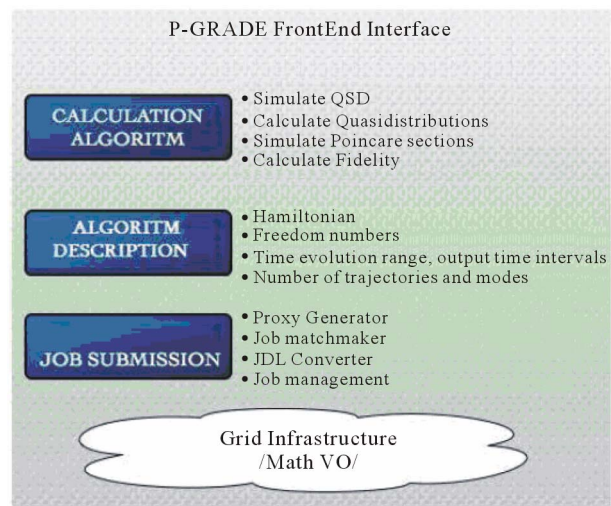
P-GRADE FrontEnd Interface

CALCULATION ALGORITM

• Simulate QSD
• Calculate Quasidistributions
• Simulate Poincare sections
• Calculate Fidelity

ALGORITM DESCRIPTION

• Hamiltonian
• Freedom numbers
• Time evolution range, output time intervals
• Number of trajectories and modes

JOB SUBMISSION

• Proxy Generator
• Job matchmaker
• JDL Converter
• Job management

Grid Infrastructure /Math VO/